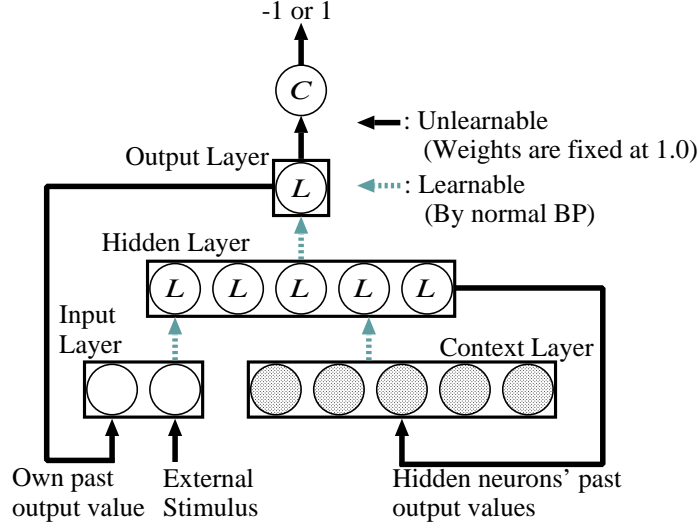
-1 or 1

C

: Unlearnable (Weights are fixed at 1.0)

Output Layer

L

: Learnable (By normal BP)

Hidden Layer

L L L L L

Input Layer

Context Layer

Own past output value

External Stimulus

Hidden neurons' past output values